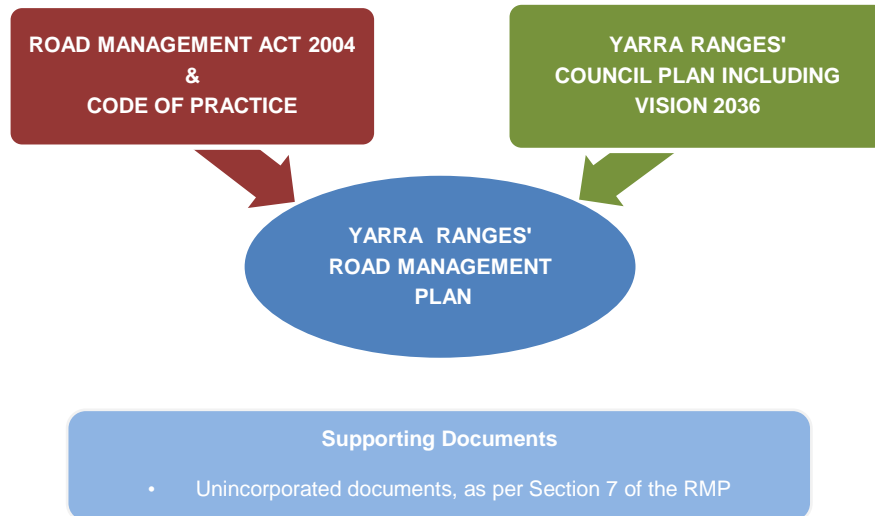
ROAD MANAGEMENT ACT 2004
&
CODE OF PRACTICE

YARRA RANGES'
COUNCIL PLAN INCLUDING
VISION 2036

YARRA RANGES'
ROAD MANAGEMENT
PLAN

Supporting Documents

• Unincorporated documents, as per Section 7 of the RMP